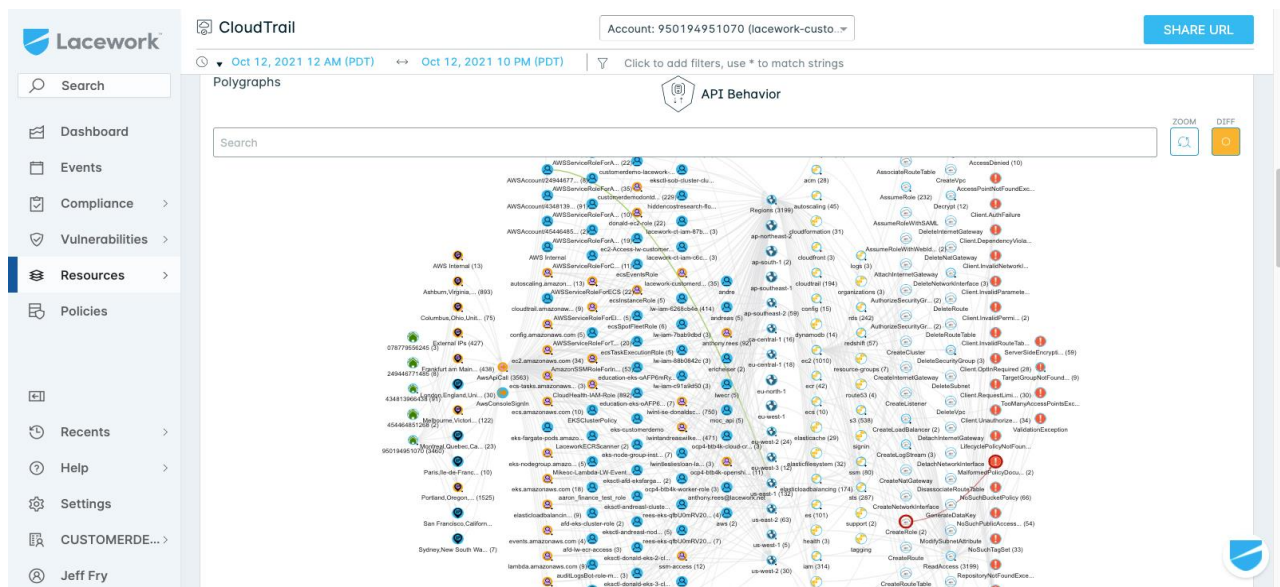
Lacework

Search

Dashboard

Events

Compliance

Vulnerabilities

Resources

Policies

Recents

Help

Settings

CUSTOMERDE...

Jeff Fry

CloudTrail

Account: 950194951070 (lacework-custo...

SHARE URL

Oct 12, 2021 12 AM (PDT) ↔ Oct 12, 2021 10 PM (PDT)

Click to add filters, use * to match strings

Polygraphs

API Behavior

ZOOM

DIFF

Search

AWSServiceRoleForA... (22) customerdemo-lacework-... eksctl-sob-cluster-clu... AWSAccount/24944677... (8) AWSServiceRoleForA... (35) customerdemodonald... (229) AWSAccount/4348139... (91) hiddencostresearch-8c... AWSServiceRoleForA... (10) AWSAccount/45446485... (2) donald-ec2-role (22) lacework-ct-iam-87b... (3) AWSServiceRoleForA... (19) ec2-Access-lw-customer... AWS Internal lacework-ct-iam-cbc... (3) AWSServiceRoleForC... (11) ecsEventsRole AWS Internal (13) autoscaling.amazon... (13) lacework-customerd... (3) andre AWSServiceRoleForECS (22) Ashburn,Virginia,... (893) ecsInstanceRole (5) cloudtrail.amazonaw... (9) lw-iam-6268cb6e (414) AWSServiceRoleForEl... (5) andreas (5) Columbus,Ohio,Unit... (75) ecsSpotFleetRole (8) config.amazonaws.com (5) lw-iam-7bab9dbd (3) AWSServiceRoleForT... (20) anthony.rees (92) External IPs (427) ecsTaskExecutionRole (5) 078779556245 (3) ec2.amazonaws.com (34) lw-iam-88b0842c (3) Frankfurt am Main... (438) AmazonSSMRoleForIn... (53) ericheiser (2) 249446771486 (8) AwsApiCall (3583) education-eks-oAFP6mRy... lw-iam-c91e9d50 (3) ecs-tasks.amazonaws... (3) London,England,Uni... (30) AwsConsoleSignIn CloudHealth-IAM-Role (892) fwecf (5) 434813968438 (61) education-eks-oAFP6... (2) ecs.amazonaws.com (10) lwint-se-donaldoc... (750) EKSClusterPolicy Melbourne,Victori... (122) mcc_api (5) 454464851268 (2) eks-customerdemo- eks-fargate-pods.amazo... lwintandreasw.like... (471) Montreal,Quebec,Ca... (23) LaceworkECRScanner (2) lw-iam-3f94d28a-cloud-cr... (3) 950194951070 (3460) eks-node-group-inst... (7) eks-nodegroup.amazo... (3) lwintlesties/caan-la... (3) Paris,Ile-de-France... (10) Mikesc-Lambda-LW-Event... ocp4-btb4k-openshi... (11) eksctl-afd-eksfarga... (2) eks.amazonaws.com (18) ocp4-btb4k-worker-role (3) Portland,Oregon,... (1525) aaron_finance_test_role anthony.rees@lacework.net elasticloadbalancin... (9) eksctl-andreasl-cluste... San Francisco,Californ... rees-eks-ybU0mRV20... (4) afd-eks-cluster-role (2) eksctl-andreasl-nod... (6) aws (2) events.amazonaws.com (2) rees-eks-ybU0mRV20... (7) afd-lw-ecr-access (3) Sydney,New South Wa... (7) eksctl-donald-eks-2-cl... lambda.amazonaws.com (9) ssm-access (12) auditLogsBot-role-m... (3) eksctl-donald-eks-3-cl...

Regions (3199) ap-northeast-2 ap-south-1 (2) ap-southeast-1 ap-southeast-2 ca-central-1 (16) eu-central-1 (18) eu-north-1 eu-west-1 eu-west-2 (24) eu-west-3 (14) sa-east-1 (132) us-east-2 (63) us-west-1 (5) us-west-2 (30)

acm (28) autoscaling (45) cloudformation (31) cloudfront (3) cloudtrail (194) config (15) dynamodb (14) ec2 (1010) ecr (42) ecs (10) elasticache (29) elasticfilesystem (32) elasticloadbalancing (174) es (101) health (3) iam (314) logs (3) organizations (3) rds (242) redshift (57) resource-groups (7) route53 (4) s3 (538) signin ssm (80) sts (267) support (2) tagging

AssociateRouteTable AssumeRole (232) AssumeRoleWithSAML AssumeRoleWithWebId... (2) AttachInternetGateway AuthorizeSecurityGr... (2) AuthorizeSecurityGr... (2) CreateCluster CreateInternetGateway CreateListener CreateLoadBalancer (2) CreateLogStream (3) CreateNatGateway CreateNetworkInterface CreateRole (2) CreateRoute CreateRouteTable CreateSecurityGroup (3) CreateSubnet CreateVpc Decrypt (12) DeleteInternetGateway DeleteNatGateway DeleteNetworkInterface (3) DeleteRoute DeleteRouteTable DeleteSecurityGroup (3) DeleteSubnet DeleteVpc DetachInternetGateway DetachNetworkInterface DisassociateRouteTable GenerateDataKey ModifySubnetAttribute ReadAccess (3199)

AccessDenied (10) AccessPointNotFoundExc... Client.AuthFailure Client.DependencyViola... Client.InvalidNetworkI... Client.InvalidParamete... Client.InvalidPermi... (2) Client.InvalidRouteTab... Client.OptInRequired (28) Client.RequestLimi... (30) Client.Unauthorize... (34) LifecyclePolicyNotFoun... MalformedPolicyDocu... (2) NoSuchBucketPolicy (66) NoSuchPublicAccess... (54) NoSuchTagSet (33) RepositoryNotFoundExce... ServerSideEncrypti... (59) TargetGroupNotFound... (9) TooManyAccessPointsExc... ValidationException